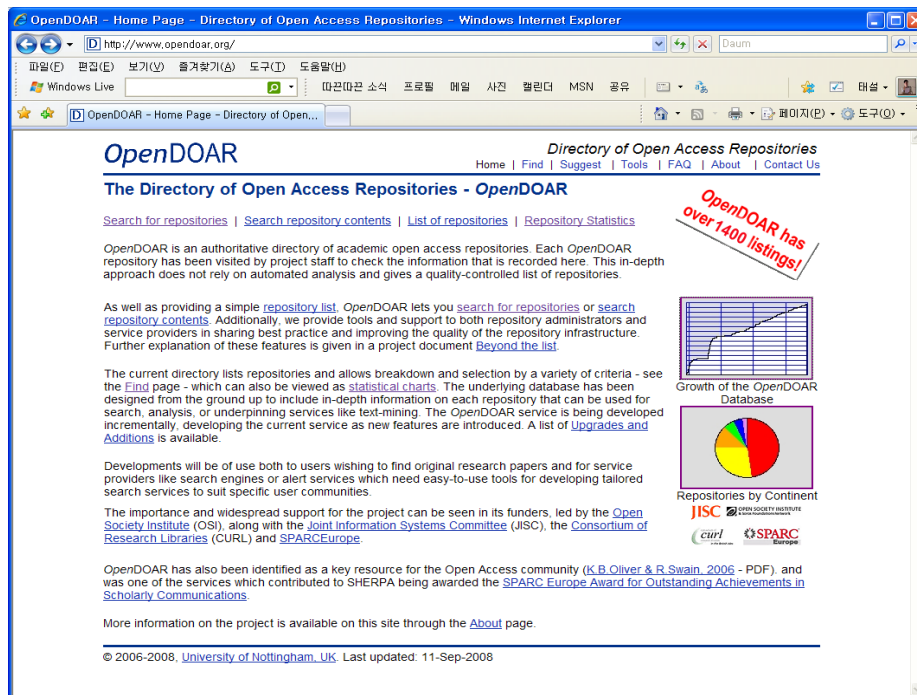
OpenDOAR - Home Page - Directory of Open Access Repositories - Windows Internet Explorer

http://www.opendoar.org/

Daum

파일(F) 편집(E) 보기(V) 즐겨찾기(A) 도구(T) 도움말(H)

Windows Live

따끈따끈 소식 프로필 메일 사진 캘린더 MSN 공유

태섭

OpenDOAR - Home Page - Directory of Open...

페이지(P) 도구(O)

OpenDOAR

Directory of Open Access Repositories

Home | Find | Suggest | Tools | FAQ | About | Contact Us

The Directory of Open Access Repositories - OpenDOAR

Search for repositories | Search repository contents | List of repositories | Repository Statistics

OpenDOAR has over 1400 listings!

OpenDOAR is an authoritative directory of academic open access repositories. Each OpenDOAR repository has been visited by project staff to check the information that is recorded here. This in-depth approach does not rely on automated analysis and gives a quality-controlled list of repositories.

As well as providing a simple repository list, OpenDOAR lets you search for repositories or search repository contents. Additionally, we provide tools and support to both repository administrators and service providers in sharing best practice and improving the quality of the repository infrastructure. Further explanation of these features is given in a project document Beyond the list.

Growth of the OpenDOAR Database

The current directory lists repositories and allows breakdown and selection by a variety of criteria - see the Find page - which can also be viewed as statistical charts. The underlying database has been designed from the ground up to include in-depth information on each repository that can be used for search, analysis, or underpinning services like text-mining. The OpenDOAR service is being developed incrementally, developing the current service as new features are introduced. A list of Upgrades and Additions is available.

Developments will be of use both to users wishing to find original research papers and for service providers like search engines or alert services which need easy-to-use tools for developing tailored search services to suit specific user communities.

Repositories by Continent

JISC OPEN SOCIETY INSTITUTE

curl SPARC Europe

The importance and widespread support for the project can be seen in its funders, led by the Open Society Institute (OSI), along with the Joint Information Systems Committee (JISC), the Consortium of Research Libraries (CURL) and SPARCEurope.

OpenDOAR has also been identified as a key resource for the Open Access community (K.B.Oliver & R.Swain, 2006 - PDF). and was one of the services which contributed to SHERPA being awarded the SPARC Europe Award for Outstanding Achievements in Scholarly Communications.

More information on the project is available on this site through the About page.

© 2006-2008, University of Nottingham, UK. Last updated: 11-Sep-2008